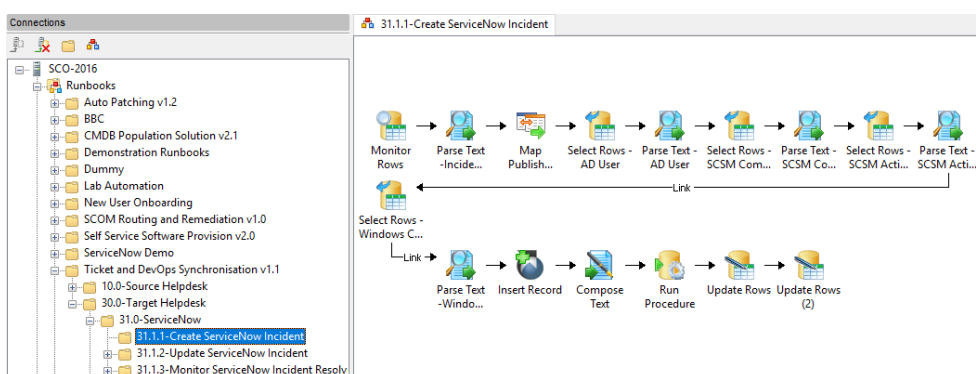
Connections

SCO-2016
Runbooks
Auto Patching v1.2
BBC
CMDB Population Solution v2.1
Demonstration Runbooks
Dummy
Lab Automation
New User Onboarding
SCOM Routing and Remediation v1.0
Self Service Software Provision v2.0
ServiceNow Demo
Ticket and DevOps Synchronisation v1.1
10.0-Source Helpdesk
30.0-Target Helpdesk
31.0-ServiceNow
31.1.1-Create ServiceNow Incident
31.1.2-Update ServiceNow Incident
31.1.3-Monitor ServiceNow Incident Resolv

31.1.1-Create ServiceNow Incident

Monitor Rows
Parse Text -Incide...
Map Publish...
Select Rows - AD User
Parse Text - AD User
Select Rows - SCSM Com...
Parse Text - SCSM Co...
Select Rows - SCSM Acti...
Parse Text - SCSM Acti...
Link
Select Rows - Windows C...
Link
Parse Text -Windo...
Insert Record
Compose Text
Run Procedure
Update Rows
Update Rows (2)